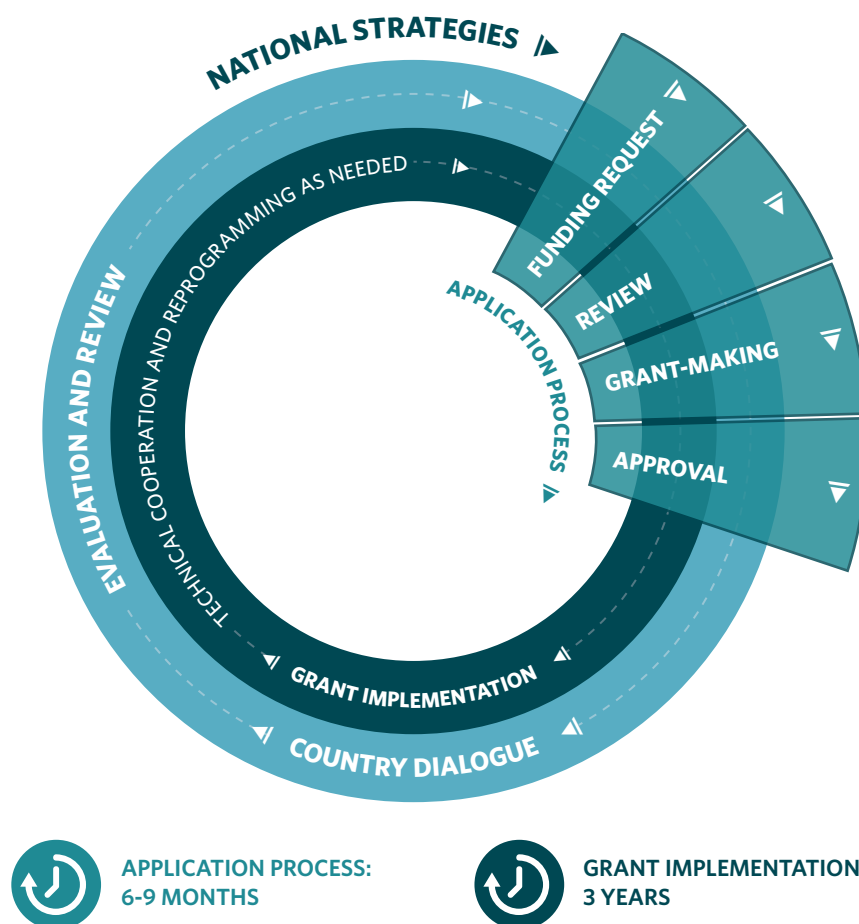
NATIONAL STRATEGIES

FUNDING REQUEST

REVIEW

GRANT-MAKING

APPROVAL

APPLICATION PROCESS

EVALUATION AND REVIEW

TECHNICAL COOPERATION AND REPROGRAMMING AS NEEDED

GRANT IMPLEMENTATION

COUNTRY DIALOGUE

APPLICATION PROCESS: 6-9 MONTHS

GRANT IMPLEMENTATION 3 YEARS